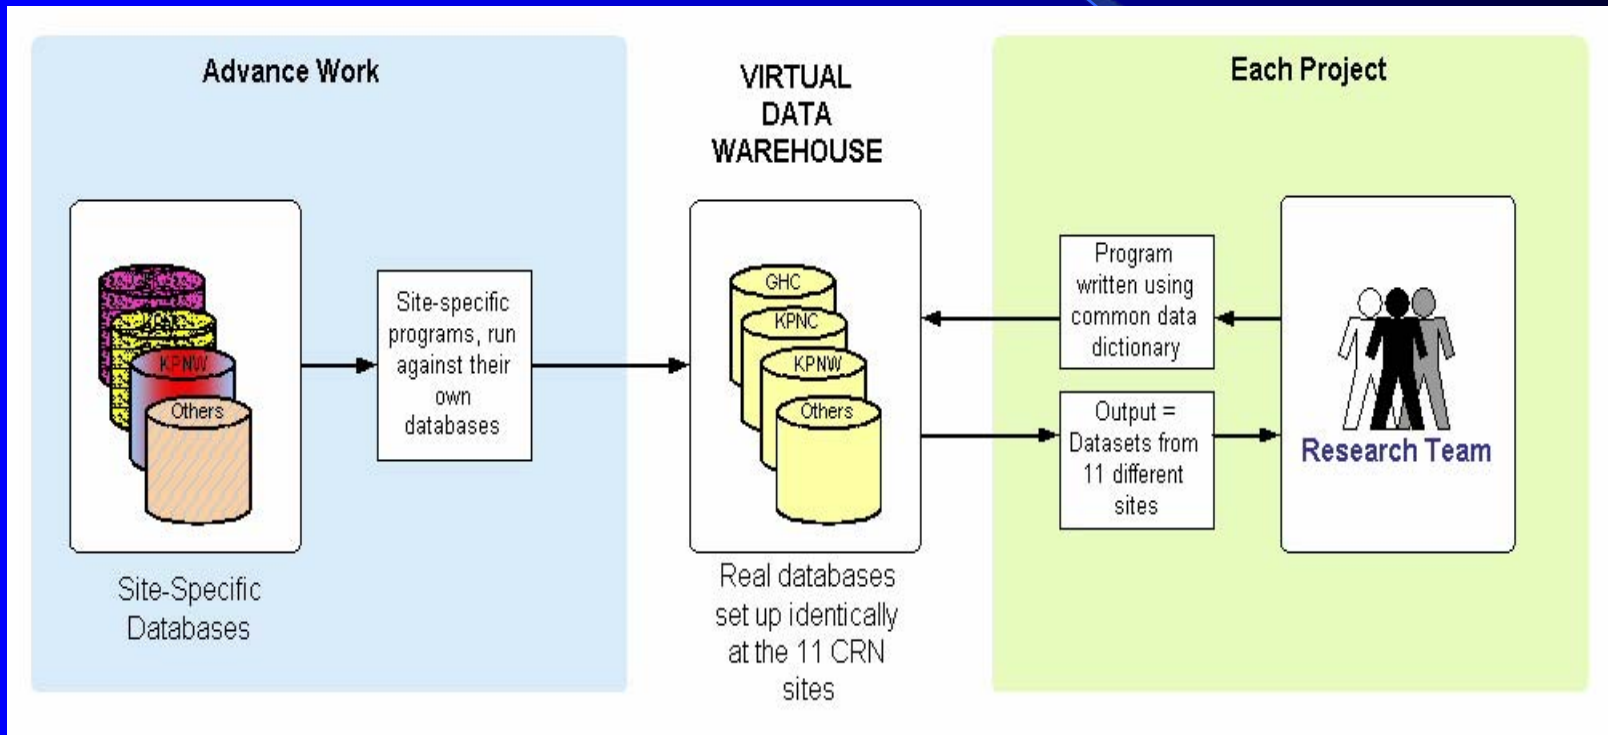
Advance Work

KPNW

Others

Site-Specific Databases

Site-specific programs, run against their own databases

VIRTUAL DATA WAREHOUSE

GHC

KPNC

KPNW

Others

Real databases set up identically at the 11 CRN sites

Each Project

Program written using common data dictionary

Output = Datasets from 11 different sites

Research Team